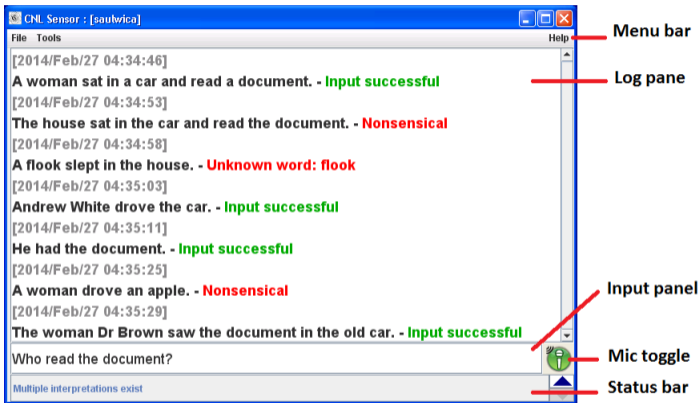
CNL Sensor : [saulwica]

File Tools Help

Menu bar

[2014/Feb/27 04:34:46]
A woman sat in a car and read a document. - Input successful
[2014/Feb/27 04:34:53]
The house sat in the car and read the document. - Nonsensical
[2014/Feb/27 04:34:58]
A flook slept in the house. - Unknown word: flook
[2014/Feb/27 04:35:03]
Andrew White drove the car. - Input successful
[2014/Feb/27 04:35:11]
He had the document. - Input successful
[2014/Feb/27 04:35:25]
A woman drove an apple. - Nonsensical
[2014/Feb/27 04:35:29]
The woman Dr Brown saw the document in the old car. - Input successful

Log pane

Input panel

Who read the document?

Mic toggle

Multiple interpretations exist

Status bar